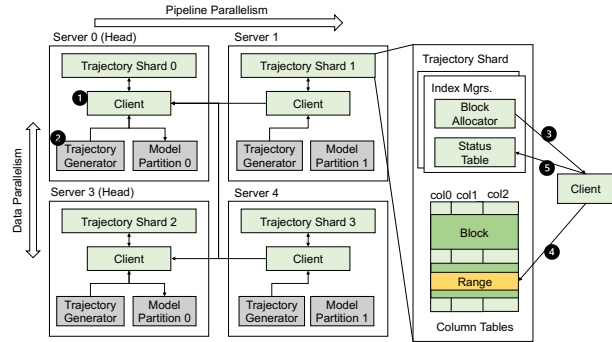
Pipeline Parallelism

Server 0 (Head)

Trajectory Shard 0

1

Client

2

Trajectory Generator

Model Partition 0

Server 1

Trajectory Shard 1

Client

Trajectory Generator

Model Partition 1

Data Parallelism

Server 3 (Head)

Trajectory Shard 2

Client

Trajectory Generator

Model Partition 0

Server 4

Trajectory Shard 3

Client

Trajectory Generator

Model Partition 1

Trajectory Shard

Index Mgrs.

Block Allocator

3

Status Table

5

Client

col0 col1 col2

Block

4

Range

Column Tables